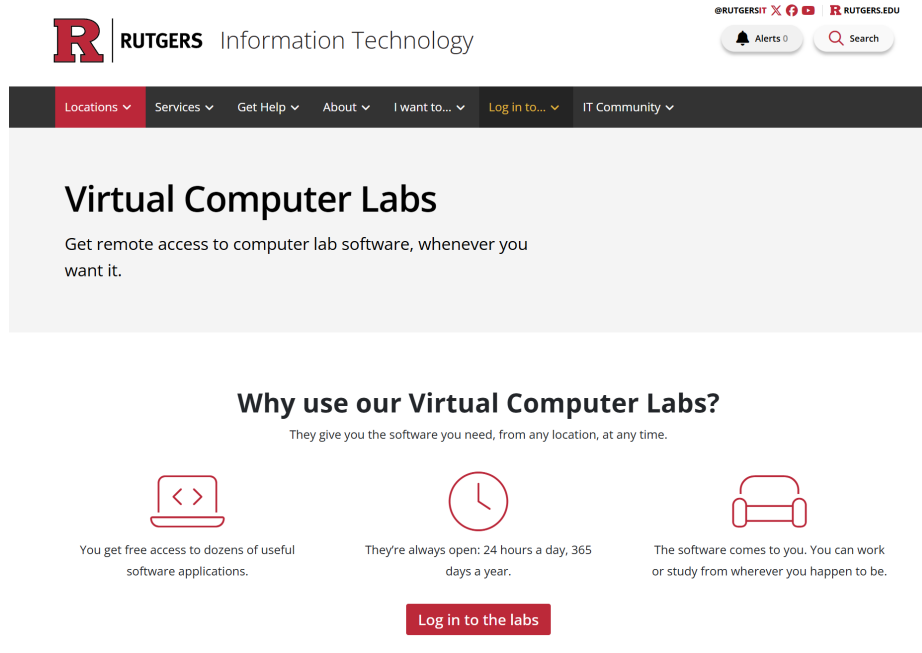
@RUTGERSIT RUTGERS.EDU

R RUTGERS Information Technology

Alerts 0 Search

Locations Services Get Help About I want to... Log in to... IT Community

Virtual Computer Labs

Get remote access to computer lab software, whenever you want it.

Why use our Virtual Computer Labs?

They give you the software you need, from any location, at any time.

< >

You get free access to dozens of useful software applications.

They're always open: 24 hours a day, 365 days a year.

The software comes to you. You can work or study from wherever you happen to be.

Log in to the labs